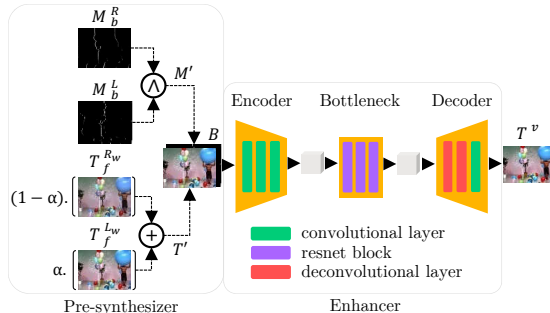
$M_b^R$

$M_b^L$

$\wedge$

$M'$

$T_f^{R_w}$

$(1-\alpha).$

$+$

$T_f^{L_w}$

$\alpha.$

$T'$

$B$

Encoder

Bottleneck

Decoder

$T^v$

convolutional layer

resnet block

deconvolutional layer

Pre-synthesizer

Enhancer